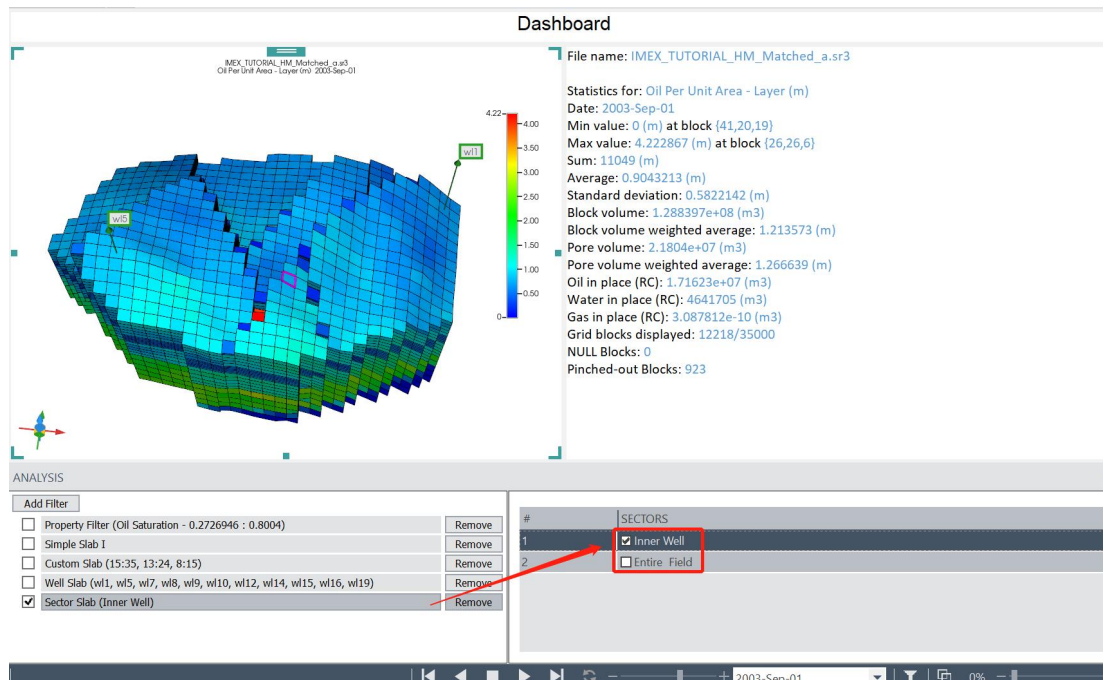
Dashboard

IMEX_TUTORIAL_HM_Matched_a.sr3
Oil Per Unit Area - Layer (m) 2003-Sep-01

4.22
4.00
3.50
3.00
2.50
2.00
1.50
1.00
0.50
0

wl1
wl5

File name: IMEX_TUTORIAL_HM_Matched_a.sr3

Statistics for: Oil Per Unit Area - Layer (m)
Date: 2003-Sep-01
Min value: 0 (m) at block {41,20,19}
Max value: 4.222867 (m) at block {26,26,6}
Sum: 11049 (m)
Average: 0.9043213 (m)
Standard deviation: 0.5822142 (m)
Block volume: 1.288397e+08 (m3)
Block volume weighted average: 1.213573 (m)
Pore volume: 2.1804e+07 (m3)
Pore volume weighted average: 1.266639 (m)
Oil in place (RC): 1.71623e+07 (m3)
Water in place (RC): 4641705 (m3)
Gas in place (RC): 3.087812e-10 (m3)
Grid blocks displayed: 12218/35000
NULL Blocks: 0
Pinched-out Blocks: 923

ANALYSIS

Add Filter

| | | |
|---|---|---|
| ☐ | Property Filter (Oil Saturation - 0.2726946 : 0.8004) | Remove |
| ☐ | Simple Slab I | Remove |
| ☐ | Custom Slab (15:35, 13:24, 8:15) | Remove |
| ☐ | Well Slab (wl1, wl5, wl7, wl8, wl9, wl10, wl12, wl14, wl15, wl16, wl19) | Remove |
| ☑ | Sector Slab (Inner Well) | Remove |

| # | SECTORS |
|---|---|
| 1 | ☑ Inner Well |
| 2 | ☐ Entire Field |

2003-Sep-01
0%